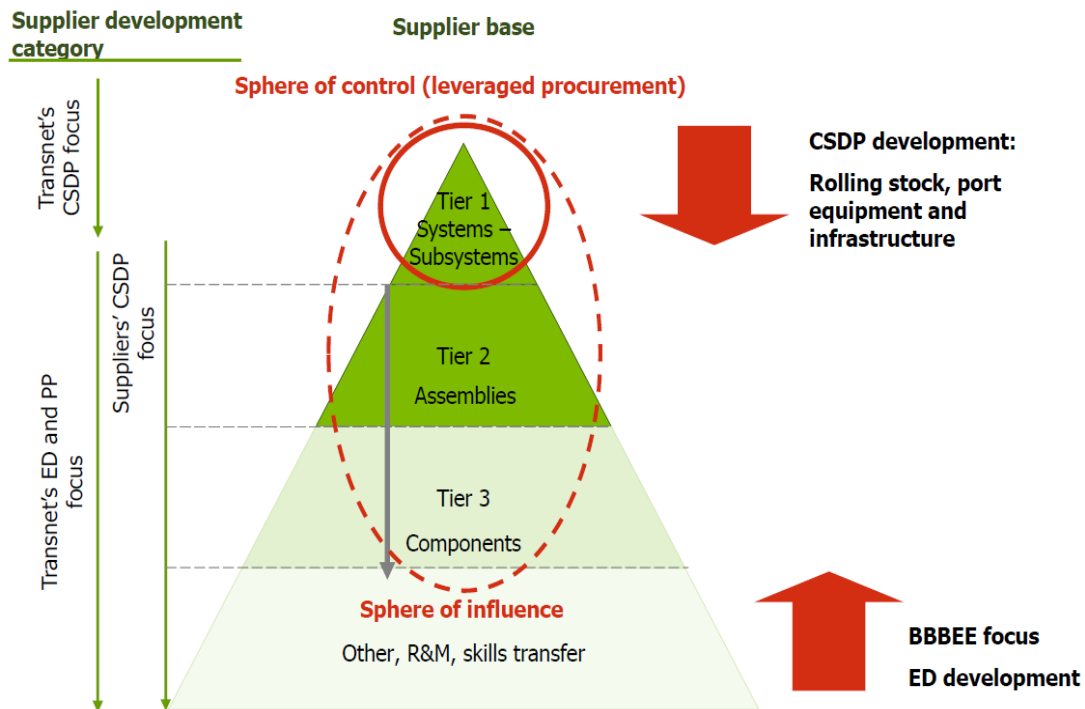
Supplier development category

Supplier base

Sphere of control (leveraged procurement)

Transnet's CSDP focus

Transnet's ED and PP focus

Suppliers' CSDP focus

Tier 1
Systems – Subsystems

Tier 2
Assemblies

Tier 3
Components

Sphere of influence
Other, R&M, skills transfer

CSDP development:
Rolling stock, port equipment and infrastructure

BBBEE focus
ED development